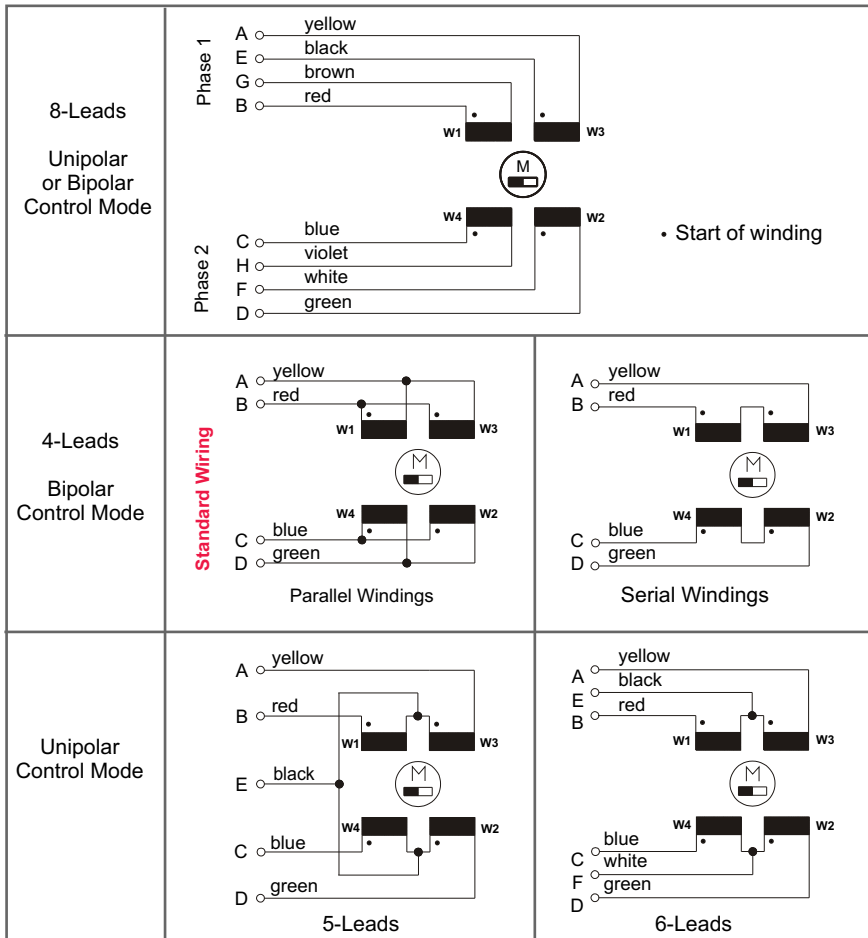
| | |
|---|---|
| 8-Leads<br><br>Unipolar or Bipolar Control Mode | Phase 1<br>A yellow<br>E black<br>G brown<br>B red<br>W1 W3<br>M<br>W4 W2<br>C blue<br>H violet<br>F white<br>D green<br>Phase 2<br>• Start of winding |
| 4-Leads<br><br>Bipolar Control Mode | Standard Wiring<br>A yellow<br>B red<br>W1 W3<br>M<br>W4 W2<br>C blue<br>D green<br>Parallel Windings<br><br>A yellow<br>B red<br>W1 W3<br>M<br>W4 W2<br>C blue<br>D green<br>Serial Windings |
| Unipolar Control Mode | A yellow<br>B red<br>W1 W3<br>E black<br>M<br>W4 W2<br>C blue<br>D green<br>5-Leads<br><br>A yellow<br>E black<br>B red<br>W1 W3<br>M<br>W4 W2<br>C blue<br>F white<br>D green<br>6-Leads |